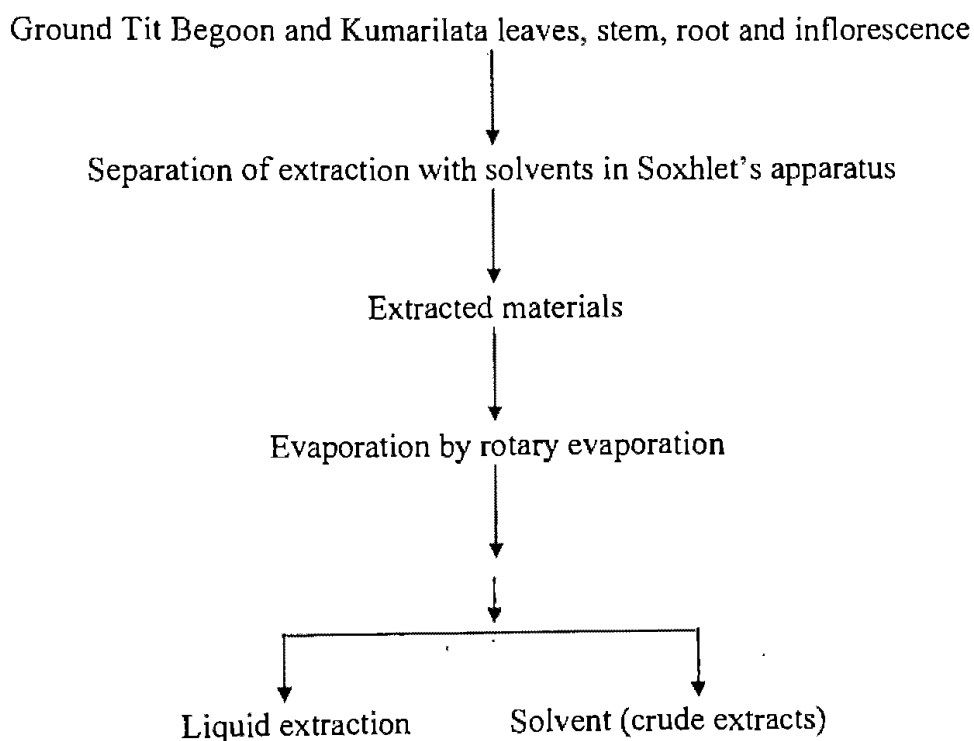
Ground Tit Begoon and Kumarilata leaves, stem, root and inflorescence

Separation of extraction with solvents in Soxhlet's apparatus

Extracted materials

Evaporation by rotary evaporation

Liquid extraction

Solvent (crude extracts)